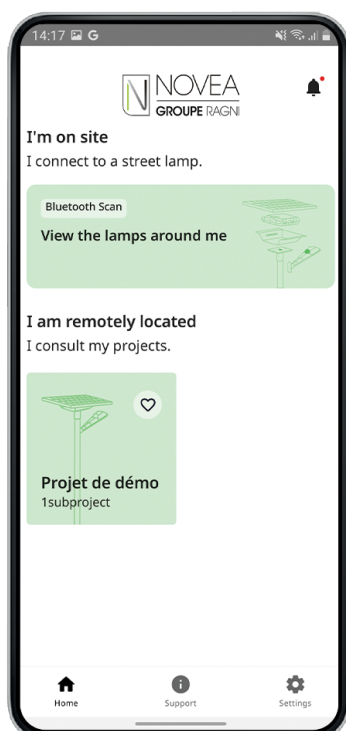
14:17 G

NOVEA
GROUPE RAGNI

I'm on site
I connect to a street lamp.

Bluetooth Scan
View the lamps around me

I am remotely located
I consult my projects.

Projet de démo
1subproject

Home
Support
Settings